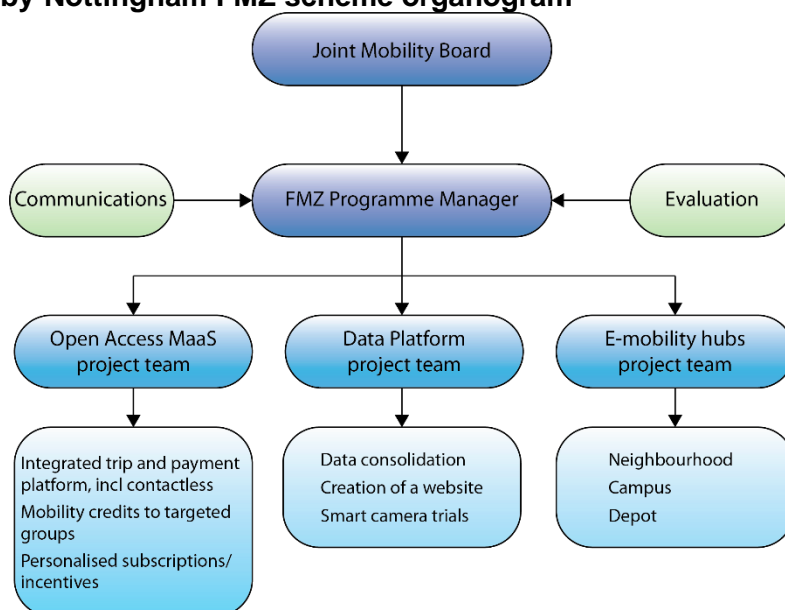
by Nottingham FMZ scheme organogram

Joint Mobility Board

Communications

FMZ Programme Manager

Evaluation

Open Access MaaS project team

Data Platform project team

E-mobility hubs project team

Integrated trip and payment platform, incl contactless
Mobility credits to targeted groups
Personalised subscriptions/ incentives

Data consolidation
Creation of a website
Smart camera trials

Neighbourhood
Campus
Depot